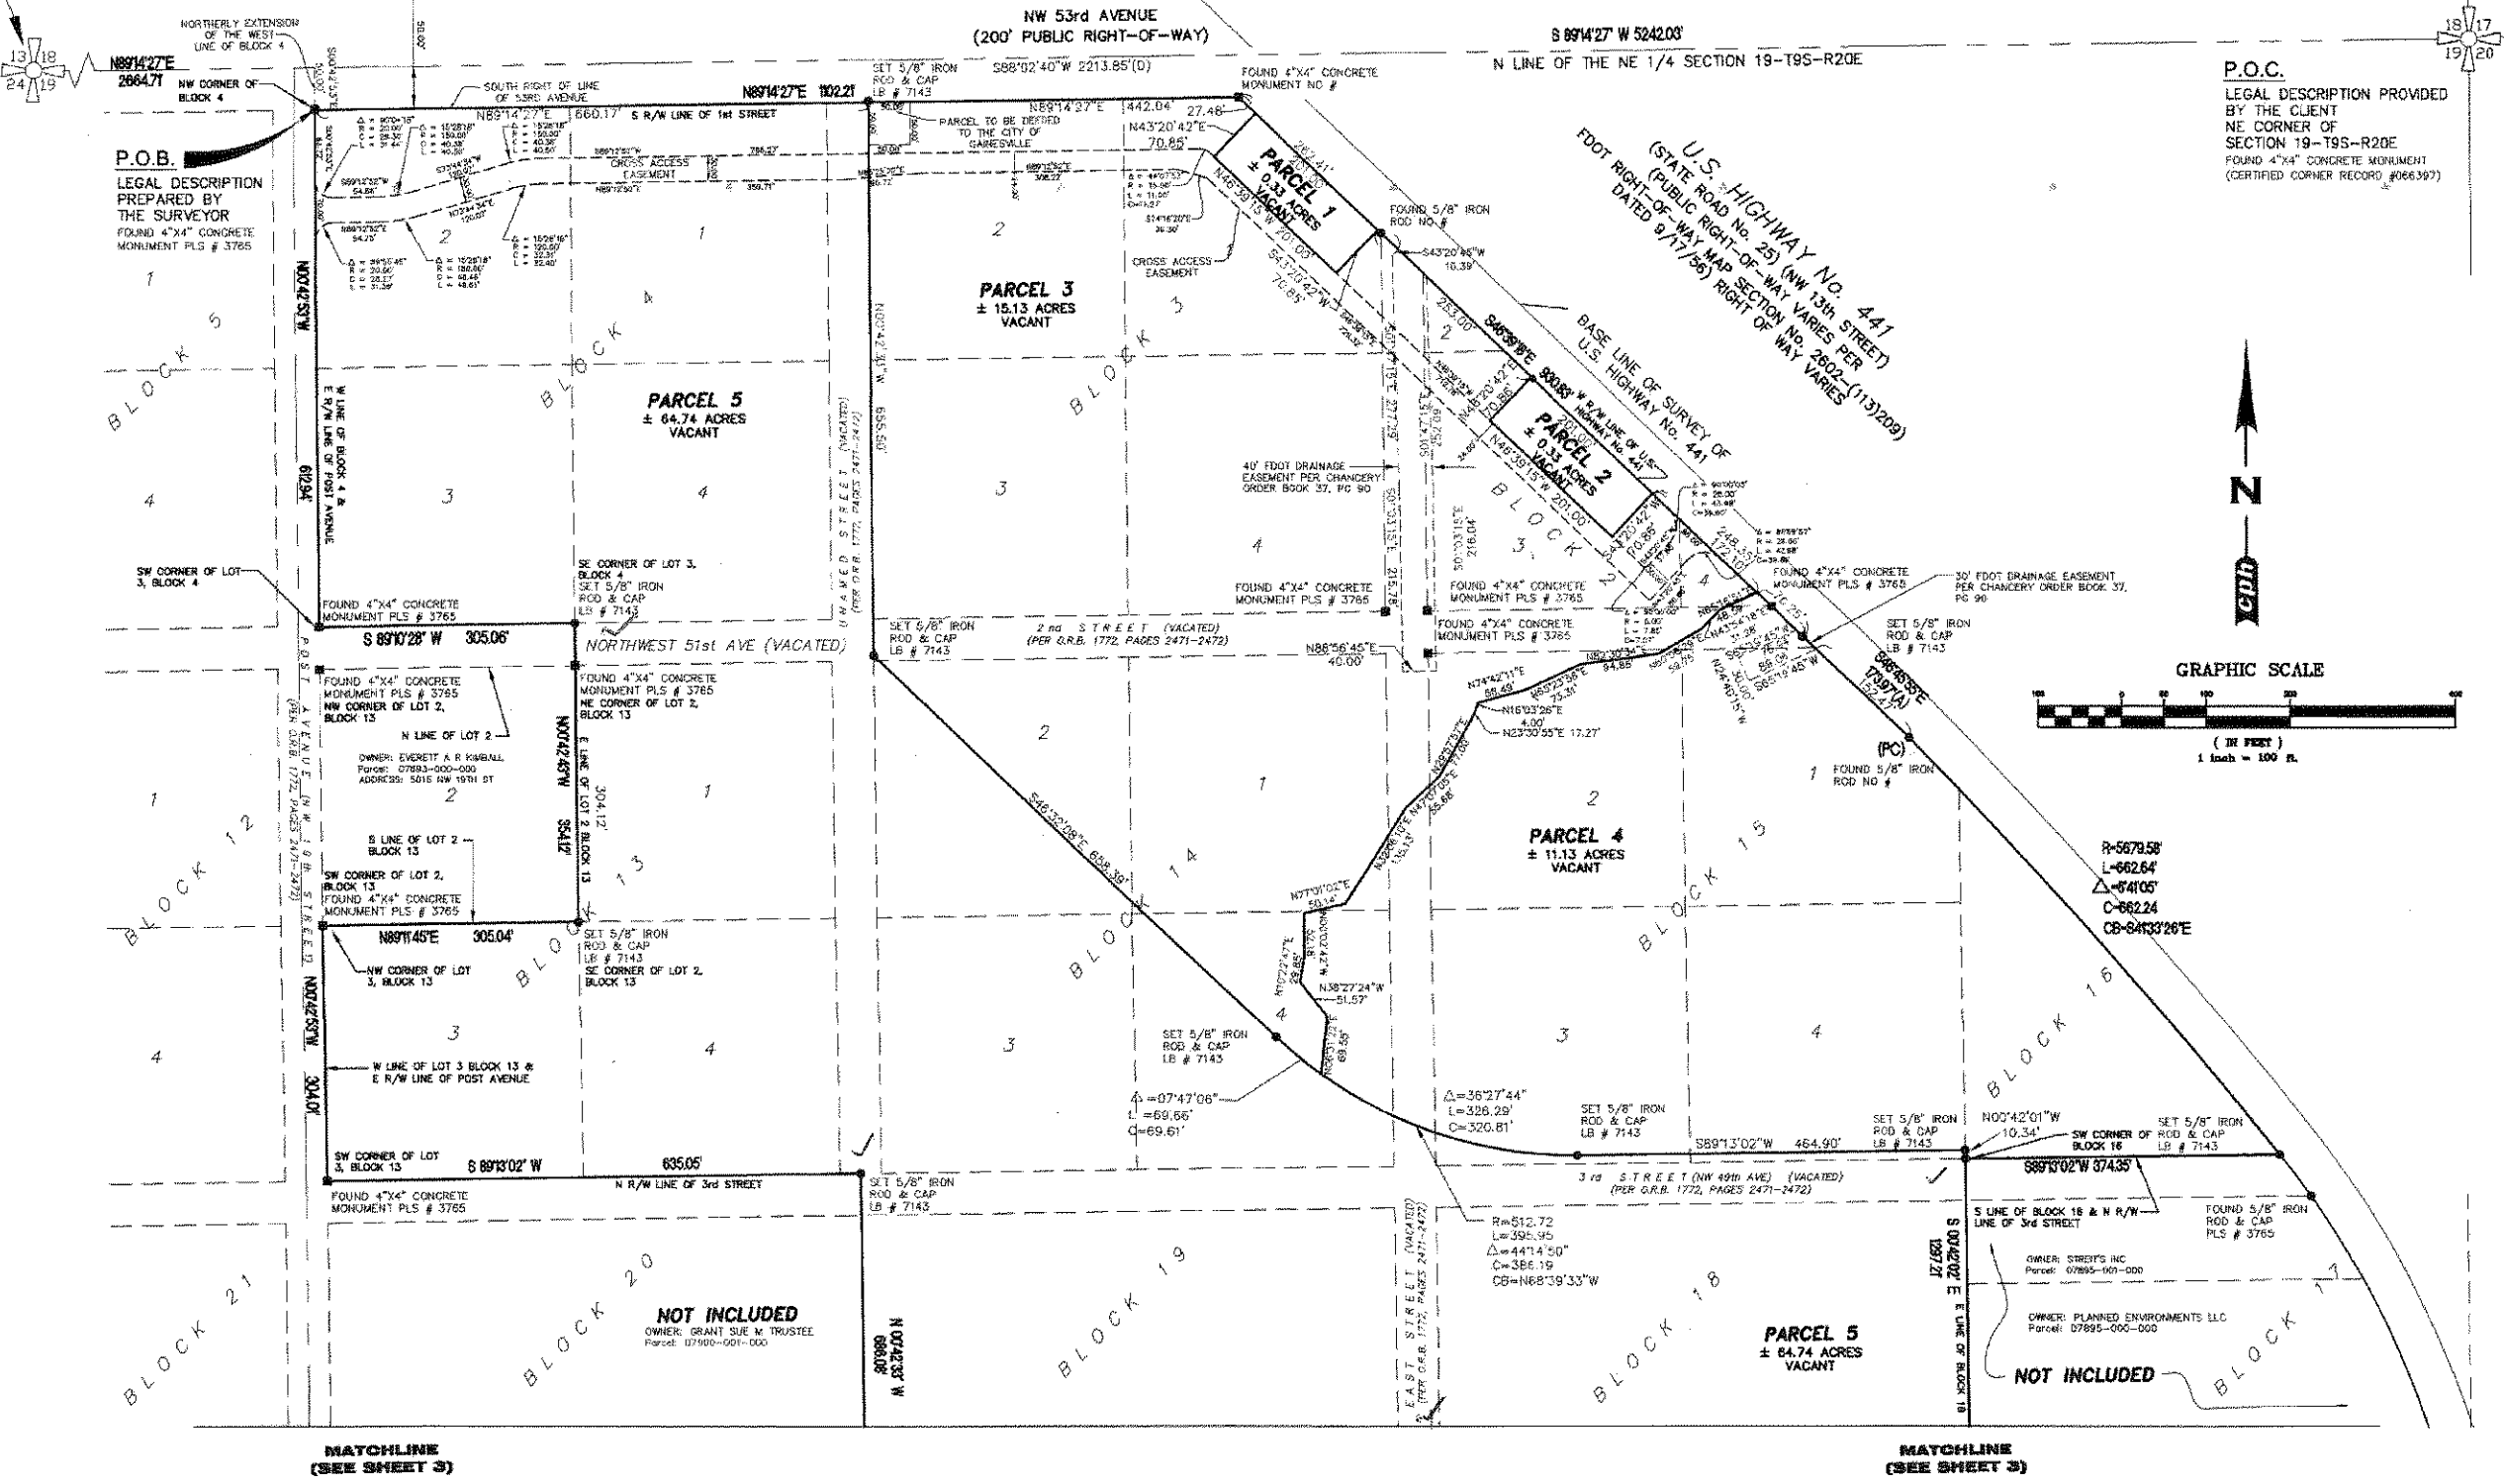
NW 53rd AVENUE
(200' PUBLIC RIGHT-OF-WAY)

S 89°14'27" W 5242.03'
N LINE OF THE NE 1/4 SECTION 19-T9S-R20E

13 18
24 19

18 17
19 20

N89°14'27"E
2664.71

NORTHERLY EXTENSION OF THE WEST LINE OF BLOCK 4

NW CORNER OF BLOCK 4

SOUTH RIGHT OF LINE OF 53RD AVENUE

N89°14'27"E 1102.21

SET 5/8" IRON ROD & CAP LB # 7143

S88°02'40"W 2213.85'(D)

FOUND 4"X4" CONCRETE MONUMENT NO #

P.O.C.
LEGAL DESCRIPTION PROVIDED BY THE CLIENT
NE CORNER OF SECTION 19-T9S-R20E
FOUND 4"X4" CONCRETE MONUMENT (CERTIFIED CORNER RECORD #066397)

N89°14'27"E 660.17' S R/W LINE OF 1st STREET

PARCEL TO BE DEEDED TO THE CITY OF GAINESVILLE

N89°14'27"E 442.04' 27.48'

N43°20'42"E 70.85'

PARCEL 1
± 0.33 ACRES
VACANT

CROSS ACCESS EASEMENT

P.O.B.
LEGAL DESCRIPTION PREPARED BY THE SURVEYOR
FOUND 4"X4" CONCRETE MONUMENT PLS # 3765

U.S. HIGHWAY No. 441
(STATE ROAD No. 25) (NW 13th STREET)
(PUBLIC RIGHT-OF-WAY VARIES PER FDOT RIGHT-OF-WAY MAP SECTION No. 2602-(113)209)
DATED 9/17/56) RIGHT OF WAY VARIES

FOUND 5/8" IRON ROD NO #

S43°20'45"W 10.39'

CROSS ACCESS EASEMENT

PARCEL 3
± 15.13 ACRES
VACANT

S43°20'42"W 70.85'

BASE LINE OF SURVEY OF U.S. HIGHWAY No. 441

W R/W LINE OF U.S. HIGHWAY No. 441

S46°39'18"E 930.83'

PARCEL 2
± 0.33 ACRES
VACANT

N46°39'15"W 201.00'

N46°39'15"W 201.00'

BLOCK 5
BLOCK 4
BLOCK 3

PARCEL 5
± 64.74 ACRES
VACANT

W LINE OF BLOCK 4 & E R/W LINE OF POST AVENUE

N00°42'53"W 612.94'

UNNAMED STREET (VACATED) (PER O.R.B. 1772, PAGES 2471-2472)

40' FDOT DRAINAGE EASEMENT PER CHANCERY ORDER BOOK 37, PG 90

N
cph

GRAPHIC SCALE
( IN FEET )
1 inch = 100 ft.

SW CORNER OF LOT 3, BLOCK 4

SE CORNER OF LOT 3, BLOCK 4
SET 5/8" IRON ROD & CAP LB # 7143

FOUND 4"X4" CONCRETE MONUMENT PLS # 3765

FOUND 4"X4" CONCRETE MONUMENT PLS # 3765

FOUND 4"X4" CONCRETE MONUMENT PLS # 3765

FOUND 4"X4" CONCRETE MONUMENT PLS # 3765

30' FDOT DRAINAGE EASEMENT PER CHANCERY ORDER BOOK 37, PG 90

FOUND 4"X4" CONCRETE MONUMENT PLS # 3765

S 89°10'28" W 305.06'

NORTHWEST 51st AVE (VACATED)

SET 5/8" IRON ROD & CAP LB # 7143

2nd STREET (VACATED) (PER O.R.B. 1772, PAGES 2471-2472)

N86°56'45"E 40.00'

SET 5/8" IRON ROD & CAP LB # 7143

S46°45'55"E 173.97'(A)

FOUND 4"X4" CONCRETE MONUMENT PLS # 3765
NW CORNER OF LOT 2, BLOCK 13

N LINE OF LOT 2

FOUND 4"X4" CONCRETE MONUMENT PLS # 3765
NE CORNER OF LOT 2, BLOCK 13

N00°42'45"W 354.12'

E LINE OF LOT 2 BLOCK 13

OWNER: EVERETT A R KIMBALL
Parcel: 07893-000-000
ADDRESS: 5015 NW 19TH ST

POST AVENUE (NW 19th STREET) (PER O.R.B. 1772, PAGES 2471-2472)

S46°32'08"E 658.39'

N16°03'26"E 4.00'
N23°30'55"E 17.27'

(PC)
FOUND 5/8" IRON ROD NO #

PARCEL 4
± 11.13 ACRES
VACANT

S LINE OF LOT 2 BLOCK 13

SW CORNER OF LOT 2, BLOCK 13
FOUND 4"X4" CONCRETE MONUMENT PLS # 3765

R=5679.58'
L=662.64'
Δ=6°41'05"
C=662.24
CB=S43°33'26"E

BLOCK 12
BLOCK 13
BLOCK 14
BLOCK 15
BLOCK 16

N89°11'45"E 305.04'

SET 5/8" IRON ROD & CAP LB # 7143
SE CORNER OF LOT 2, BLOCK 13

NW CORNER OF LOT 3, BLOCK 13

N38°27'24"W 51.57'

N00°42'53"W 304.01'

W LINE OF LOT 3 BLOCK 13 & E R/W LINE OF POST AVENUE

SET 5/8" IRON ROD & CAP LB # 7143

Δ=07°47'06"
L=69.66'
C=69.61'

Δ=36°27'44"
L=326.29'
C=320.81'

SET 5/8" IRON ROD & CAP LB # 7143

SET 5/8" IRON ROD & CAP LB # 7143

N00°42'01"W 10.34'

SW CORNER OF BLOCK 16

SET 5/8" IRON ROD & CAP LB # 7143

SW CORNER OF LOT 3, BLOCK 13

S 89°13'02" W 635.05'

S89°13'02"W 464.90'

S89°13'02"W 374.35'

N R/W LINE OF 3rd STREET

3rd STREET (NW 49th AVE) (VACATED) (PER O.R.B. 1772, PAGES 2471-2472)

FOUND 4"X4" CONCRETE MONUMENT PLS # 3765

SET 5/8" IRON ROD & CAP LB # 7143

R=512.72
L=395.95
Δ=44°14'50"
C=386.19
CB=N68°39'33"W

S LINE OF BLOCK 16 & N R/W LINE OF 3rd STREET

FOUND 5/8" IRON ROD & CAP PLS # 3765

OWNER: STREIT'S INC
Parcel: 07895-001-000

OWNER: PLANNED ENVIRONMENTS LLC
Parcel: 07895-000-000

S 00°42'02" E 1297.27'
E LINE OF BLOCK 19

EAST STREET (VACATED) (PER O.R.B. 1772, PAGES 2471-2472)

BLOCK 21
BLOCK 20
BLOCK 19
BLOCK 18
BLOCK 17

NOT INCLUDED
OWNER: GRANT SUE M TRUSTEE
Parcel: 07900-001-000

N 00°42'33" W 698.08'

PARCEL 5
± 64.74 ACRES
VACANT

NOT INCLUDED

MATCHLINE
(SEE SHEET 3)

MATCHLINE
(SEE SHEET 3)